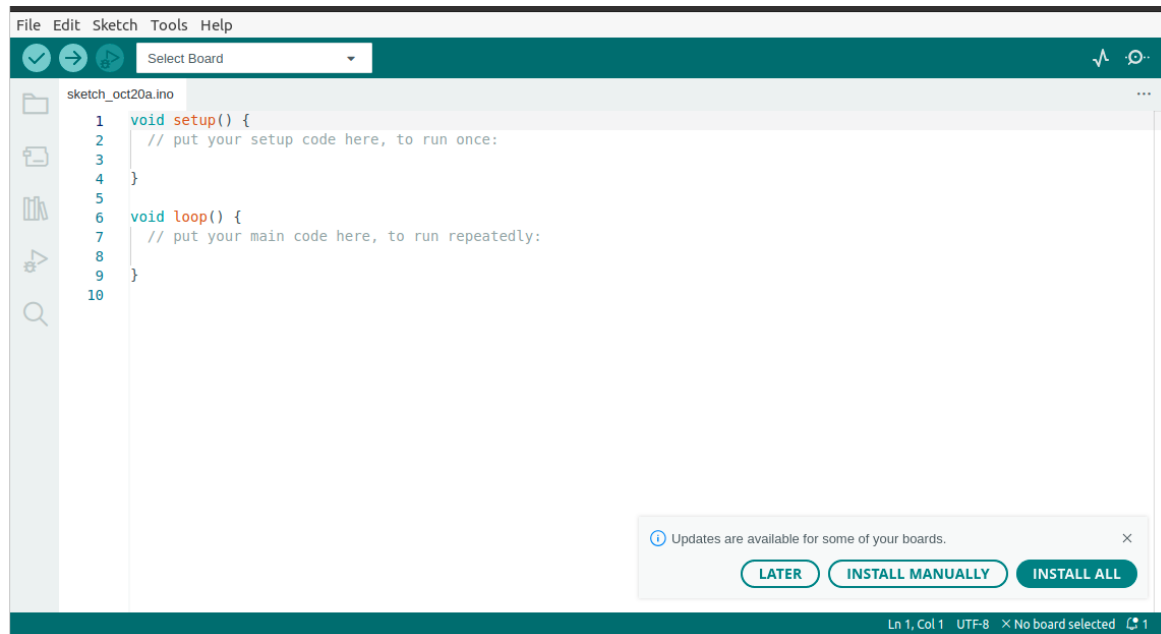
File Edit Sketch Tools Help

Select Board

sketch_oct20a.ino

...

1 void setup() {
2 // put your setup code here, to run once:
3
4 }
5
6 void loop() {
7 // put your main code here, to run repeatedly:
8
9 }
10

Updates are available for some of your boards.

×

LATER INSTALL MANUALLY INSTALL ALL

Ln 1, Col 1 UTF-8 × No board selected 1